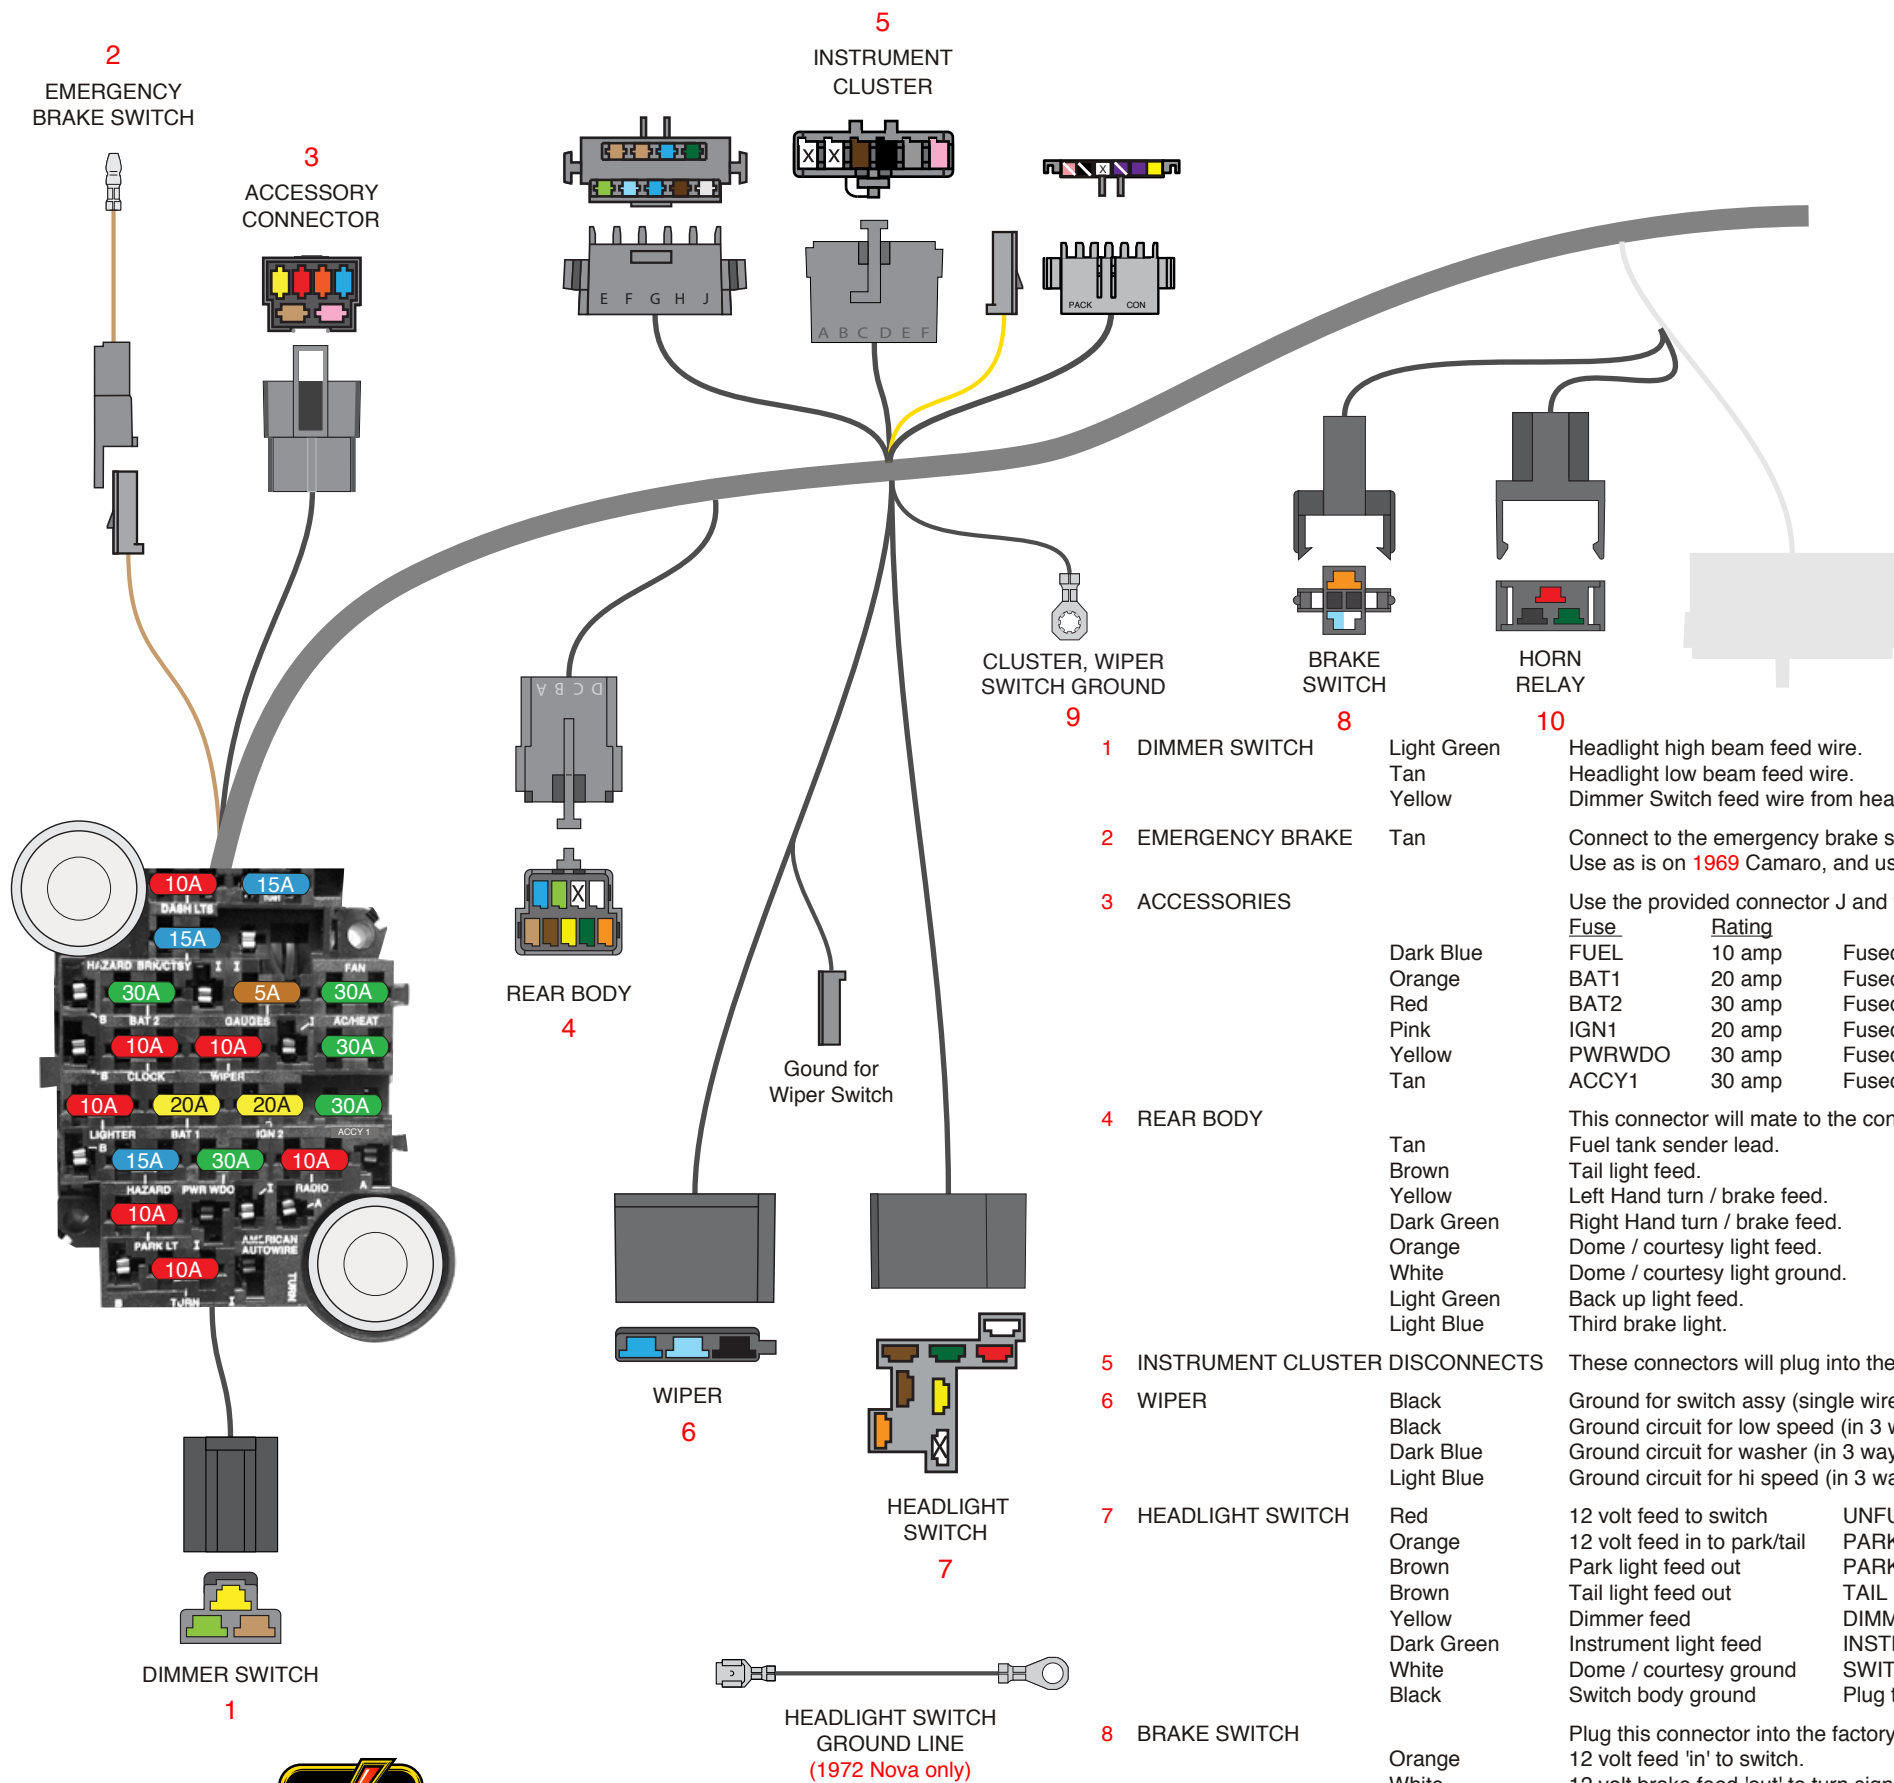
2
EMERGENCY BRAKE SWITCH

3
ACCESSORY CONNECTOR

5
INSTRUMENT CLUSTER

X X

X

E F G H J

A B C D E F

PACK CON

CLUSTER, WIPER SWITCH GROUND
9

BRAKE SWITCH
8

HORN RELAY
10

D C B A

REAR BODY
4

X

Gound for Wiper Switch

10A 15A
DASH LTS
15A
HAZARD BRK/CTSY FAN
30A 5A 30A
BAT 2 GAUGES AC/HEAT
10A 10A 30A
CLOCK WIPER
10A 20A 20A 30A
LIGHTER BAT 1 IGN 2 ACCY 1
15A 30A 10A
HAZARD PWR WDO RADIO
10A
PARK LT AMERICAN AUTOWIRE
10A
TURN

WIPER
6

X

HEADLIGHT SWITCH
7

DIMMER SWITCH
1

HEADLIGHT SWITCH GROUND LINE
(1972 Nova only)

| | | | | |
|---|---|---|---|---|
| 1 | DIMMER SWITCH | Light Green | Headlight high beam feed wire. | |
| | | Tan | Headlight low beam feed wire. | |
| | | Yellow | Dimmer Switch feed wire from hea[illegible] | |
| 2 | EMERGENCY BRAKE | Tan | Connect to the emergency brake s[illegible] | |
| | | | Use as is on 1969 Camaro, and us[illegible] | |
| 3 | ACCESSORIES | | Use the provided connector J and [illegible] | |
| | | | Fuse | Rating |
| | | Dark Blue | FUEL | 10 amp | Fuse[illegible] |
| | | Orange | BAT1 | 20 amp | Fuse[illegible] |
| | | Red | BAT2 | 30 amp | Fuse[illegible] |
| | | Pink | IGN1 | 20 amp | Fuse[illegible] |
| | | Yellow | PWRWDO | 30 amp | Fuse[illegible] |
| | | Tan | ACCY1 | 30 amp | Fuse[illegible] |
| 4 | REAR BODY | | This connector will mate to the co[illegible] | |
| | | Tan | Fuel tank sender lead. | |
| | | Brown | Tail light feed. | |
| | | Yellow | Left Hand turn / brake feed. | |
| | | Dark Green | Right Hand turn / brake feed. | |
| | | Orange | Dome / courtesy light feed. | |
| | | White | Dome / courtesy light ground. | |
| | | Light Green | Back up light feed. | |
| | | Light Blue | Third brake light. | |
| 5 | INSTRUMENT CLUSTER DISCONNECTS | | These connectors will plug into the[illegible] | |
| 6 | WIPER | Black | Ground for switch assy (single wire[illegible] | |
| | | Black | Ground circuit for low speed (in 3 w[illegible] | |
| | | Dark Blue | Ground circuit for washer (in 3 way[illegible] | |
| | | Light Blue | Ground circuit for hi speed (in 3 wa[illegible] | |
| 7 | HEADLIGHT SWITCH | Red | 12 volt feed to switch | UNFU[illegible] |
| | | Orange | 12 volt feed in to park/tail | PARK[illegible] |
| | | Brown | Park light feed out | PARK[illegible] |
| | | Brown | Tail light feed out | TAIL |
| | | Yellow | Dimmer feed | DIMM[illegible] |
| | | Dark Green | Instrument light feed | INST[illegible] |
| | | White | Dome / courtesy ground | SWIT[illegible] |
| | | Black | Switch body ground | Plug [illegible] |
| 8 | BRAKE SWITCH | | Plug this connector into the factory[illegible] | |
| | | Orange | 12 volt feed 'in' to switch. | |
| | | White | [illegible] | |